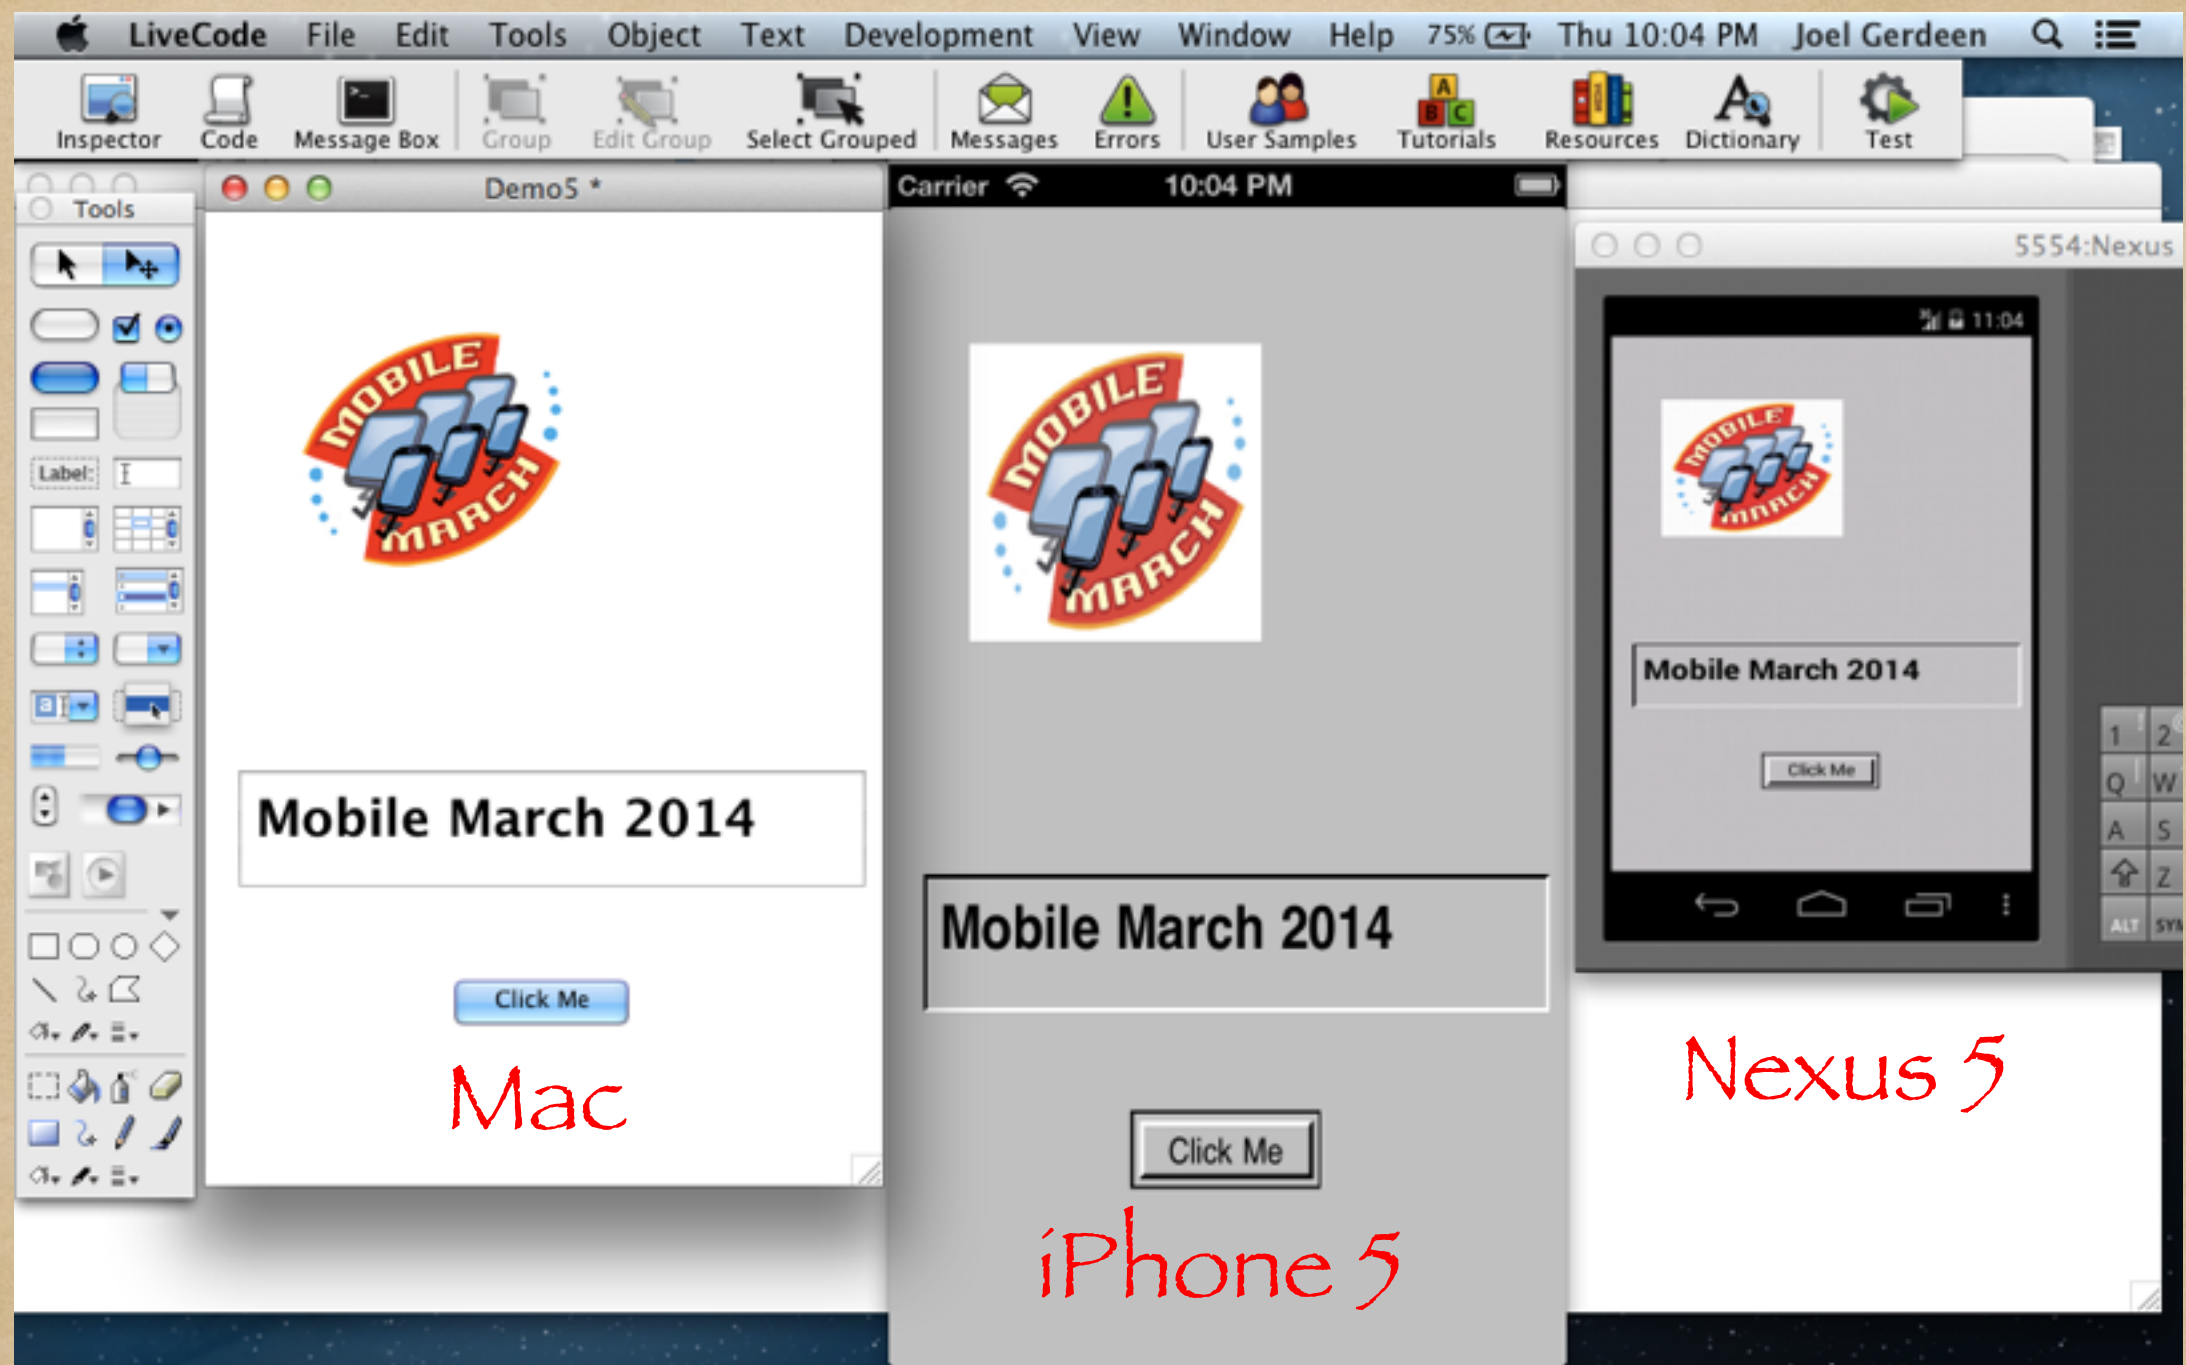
LiveCode File Edit Tools Object Text Development View Window Help 75% Thu 10:04 PM Joel Gerdeen

Inspector Code Message Box Group Edit Group Select Grouped Messages Errors User Samples Tutorials Resources Dictionary Test

Tools

Label:

Demo5 *

MOBILE MARCH

Mobile March 2014

Click Me

Mac

Carrier 10:04 PM

MOBILE MARCH

Mobile March 2014

Click Me

iPhone 5

5554:Nexus

11:04

MOBILE MARCH

Mobile March 2014

Click Me

1 2
Q W
A S
Z
ALT SYM

Nexus 5